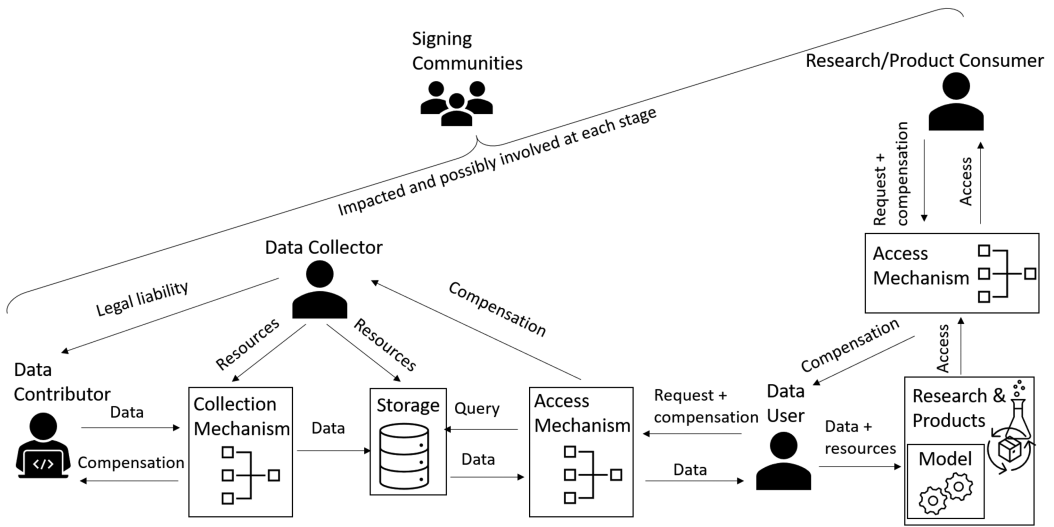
Signing Communities

Research/Product Consumer

Impacted and possibly involved at each stage

Request + compensation

Access

Access Mechanism

Data Collector

Legal liability

Compensation

Resources

Resources

Compensation

Access

Data Contributor

Data

Compensation

Collection Mechanism

Data

Storage

Query

Data

Access Mechanism

Request + compensation

Data

Data User

Data + resources

Research & Products

Model